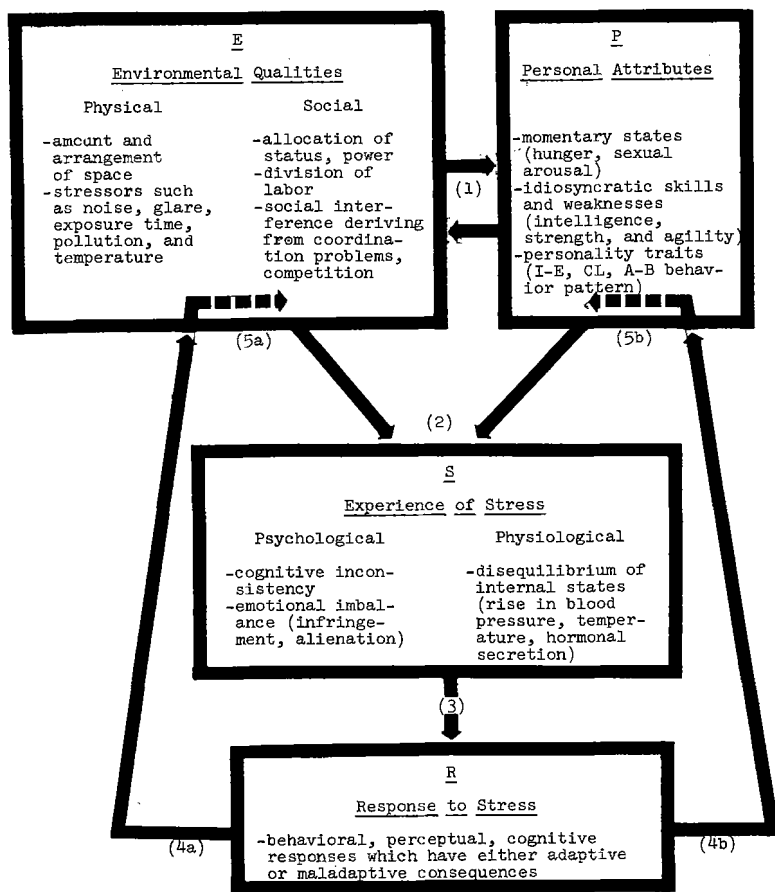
E

Environmental Qualities

Physical

-amount and arrangement of space
-stressors such as noise, glare, exposure time, pollution, and temperature

Social

-allocation of status, power
-division of labor
-social interference deriving from coordination problems, competition

(1)

P

Personal Attributes

-momentary states (hunger, sexual arousal)
-idiosyncratic skills and weaknesses (intelligence, strength, and agility)
-personality traits (I-E, CL, A-B behavior pattern)

(5a)

(5b)

(2)

S

Experience of Stress

Psychological

-cognitive inconsistency
-emotional imbalance (infringement, alienation)

Physiological

-disequilibrium of internal states (rise in blood pressure, temperature, hormonal secretion)

(3)

R

Response to Stress

-behavioral, perceptual, cognitive responses which have either adaptive or maladaptive consequences

(4a)

(4b)